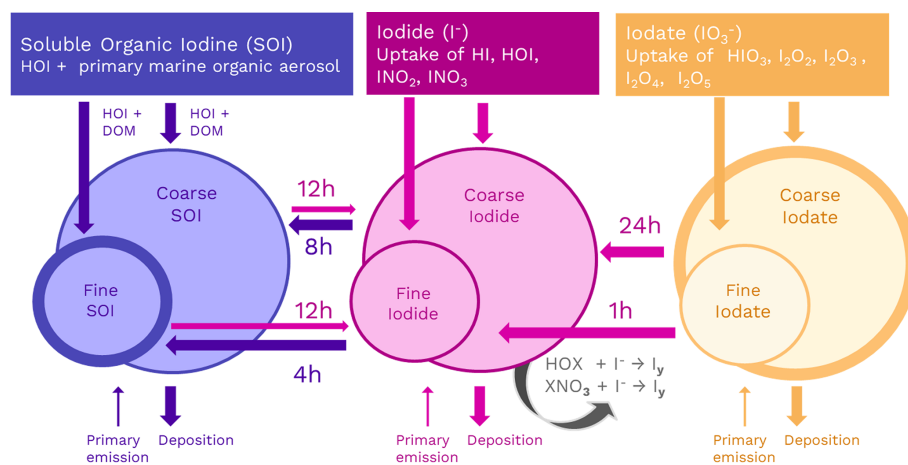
Soluble Organic Iodine (SOI)
HOI + primary marine organic aerosol

Iodide ($I^-$)
Uptake of HI, HOI, $INO_2$, $INO_3$

Iodate ($IO_3^-$)
Uptake of $HIO_3$, $I_2O_2$, $I_2O_3$, $I_2O_4$, $I_2O_5$

HOI + DOM

HOI + DOM

Coarse SOI

Fine SOI

12h

8h

12h

4h

Coarse Iodide

Fine Iodide

24h

1h

Coarse Iodate

Fine Iodate

HOX + $I^- \rightarrow I_y$
$XNO_3$ + $I^- \rightarrow I_y$

Primary emission

Deposition

Primary emission

Deposition

Primary emission

Deposition